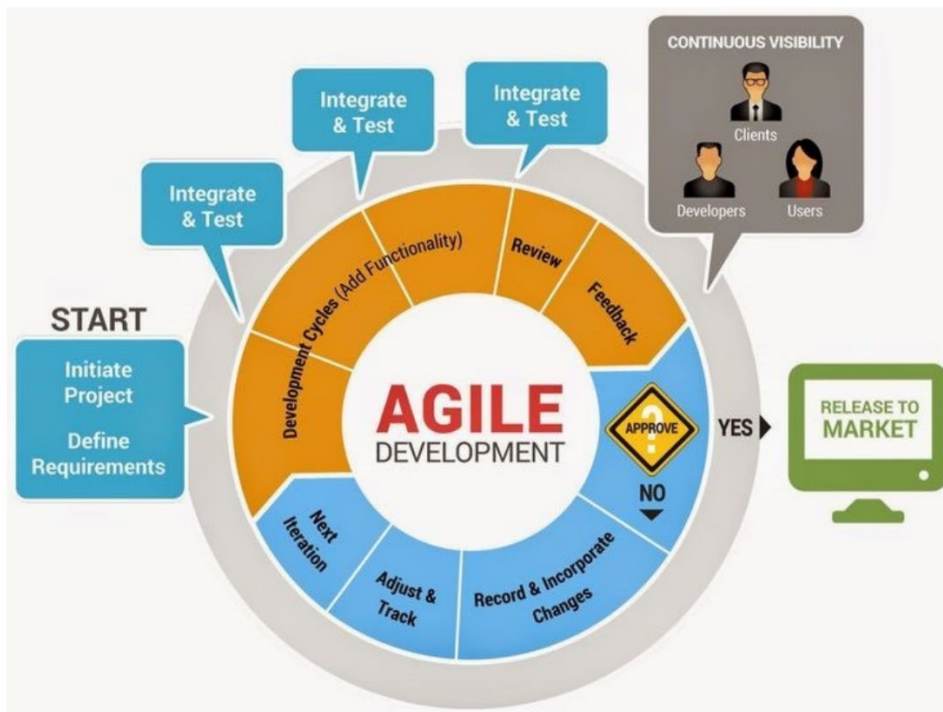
CONTINUOUS VISIBILITY

Clients

Developers

Users

Integrate & Test

Integrate & Test

Integrate & Test

START

Initiate Project

Define Requirements

Development Cycles (Add Functionality)

Review

Feedback

AGILE
DEVELOPMENT

APPROVE

YES

NO

RELEASE TO MARKET

Next Iteration

Adjust & Track

Record & Incorporate Changes